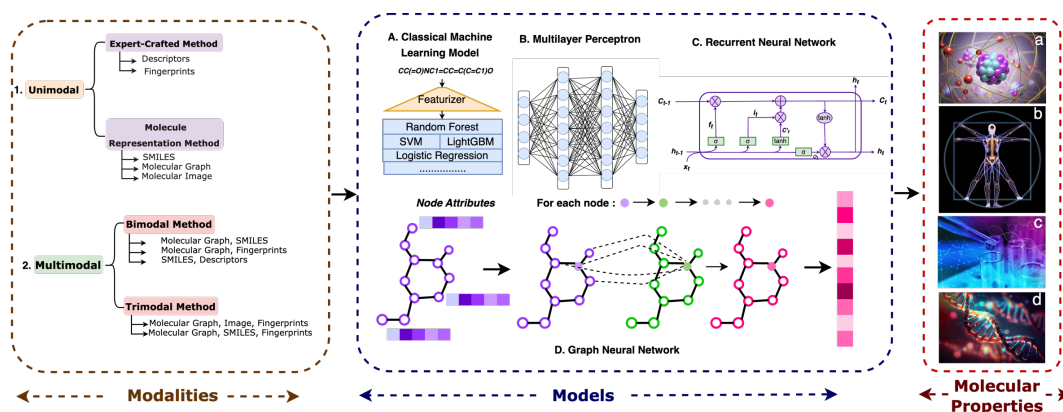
1. Unimodal

Expert-Crafted Method
Descriptors
Fingerprints

Molecule Representation Method
SMILES
Molecular Graph
Molecular Image

2. Multimodal

Bimodal Method
Molecular Graph, SMILES
Molecular Graph, Fingerprints
SMILES, Descriptors

Trimodal Method
Molecular Graph, Image, Fingerprints
Molecular Graph, SMILES, Fingerprints

Modalities

A. Classical Machine Learning Model
CC(=O)NC1=CC=C(C=C1)O
Featurizer
Random Forest
SVM
LightGBM
Logistic Regression
...............

B. Multilayer Perceptron

C. Recurrent Neural Network
$h_t$
$c_{t-1}$
$c_t$
$f_t$
$i_t$
$c'_t$
tanh
tanh
σ
σ
σ
$o_t$
$h_{t-1}$
$h_t$
$x_t$

Node Attributes

For each node :

D. Graph Neural Network

Models

a
b
c
d

Molecular Properties